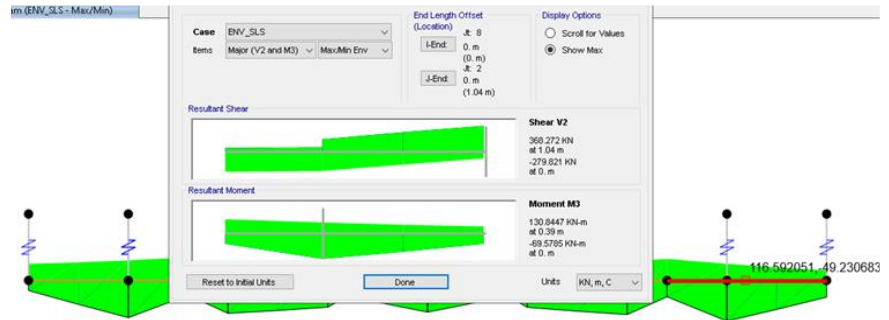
am (ENV_SLS - Max/Min)

Case ENV_SLS
Items Major (V2 and M3) Max/Min Env

End Length Offset (Location)
I-End: Jt: 8 0. m (0. m)
J-End: Jt: 2 0. m (1.04 m)

Display Options
Scroll for Values
Show Max

Resultant Shear

Shear V2
368.272 KN at 1.04 m
-279.821 KN at 0. m

Resultant Moment

Moment M3
130.8447 KN-m at 0.39 m
-69.5785 KN-m at 0. m

Reset to Initial Units
Done
Units KN, m, C

116.592051,-49.230683